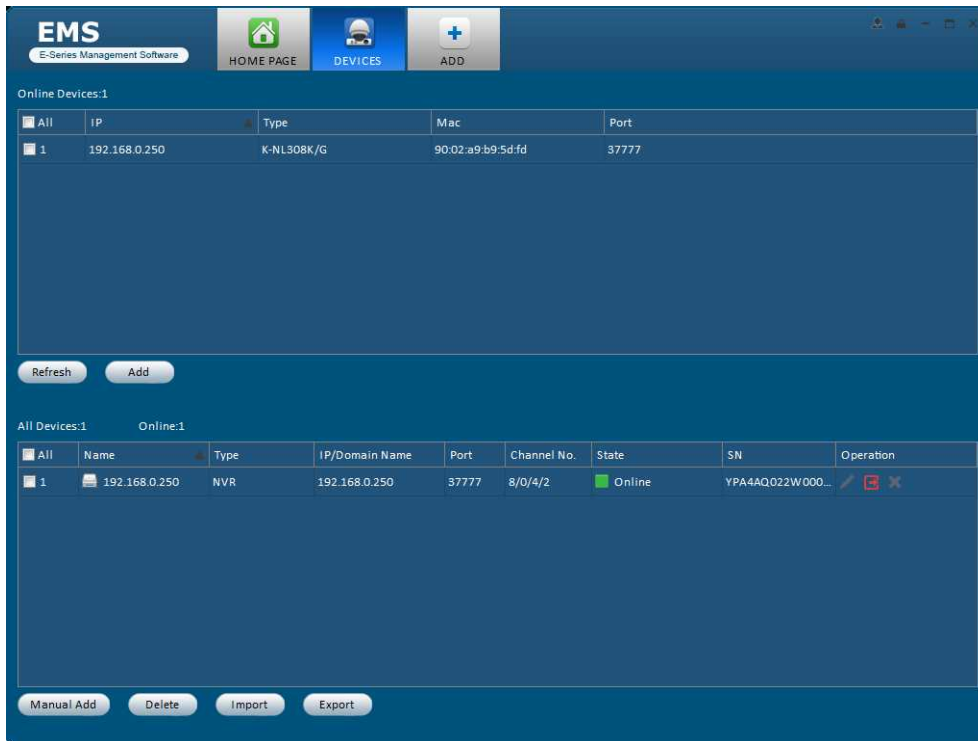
EMS
E-Series Management Software

HOME PAGE
DEVICES
ADD

Online Devices:1

| All | IP | Type | Mac | Port |
|---|---|---|---|---|
| 1 | 192.168.0.250 | K-NL308K/G | 90:02:a9:b9:5d:fd | 37777 |

Refresh
Add

All Devices:1 Online:1

| All | Name | Type | IP/Domain Name | Port | Channel No. | State | SN | Operation |
|---|---|---|---|---|---|---|---|---|
| 1 | 192.168.0.250 | NVR | 192.168.0.250 | 37777 | 8/0/4/2 | Online | YPA4AQ022W000... | |

Manual Add
Delete
Import
Export